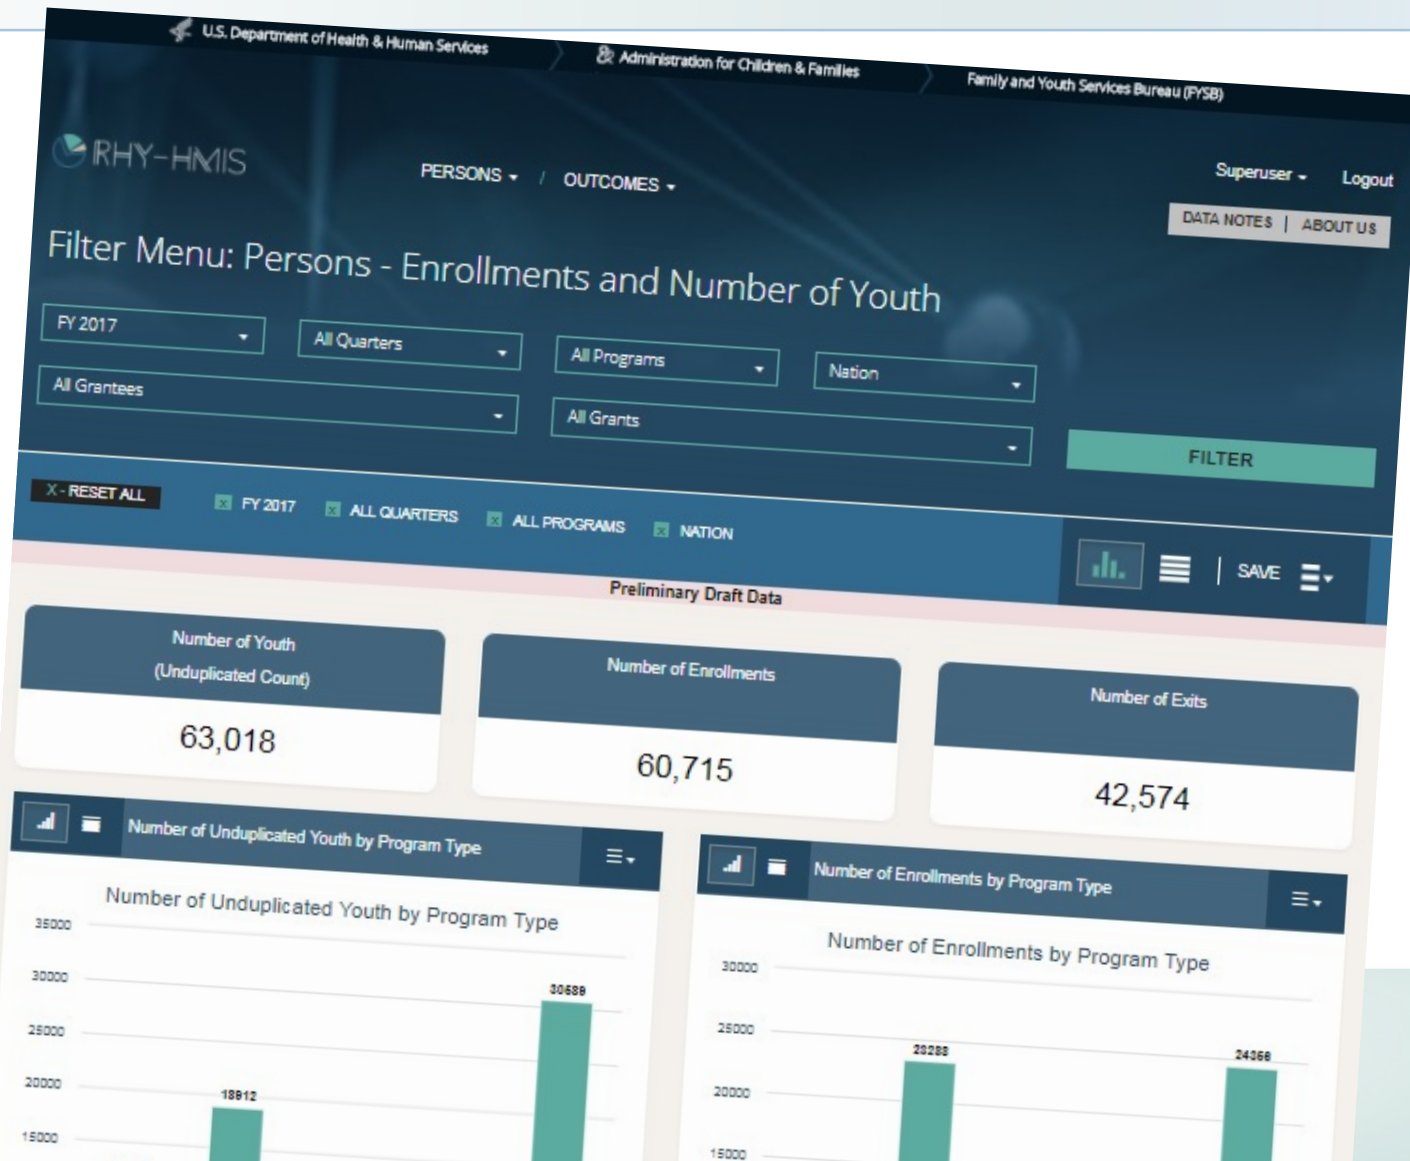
U.S. Department of Health & Human Services

Administration for Children & Families

Family and Youth Services Bureau (FYSB)

RHY-HMIS

PERSONS / OUTCOMES

Superuser Logout

DATA NOTES | ABOUT US

Filter Menu: Persons - Enrollments and Number of Youth

FY 2017

All Quarters

All Programs

Nation

All Grantees

All Grants

FILTER

X - RESET ALL

FY 2017

ALL QUARTERS

ALL PROGRAMS

NATION

SAVE

Preliminary Draft Data

Number of Youth (Unduplicated Count)

63,018

Number of Enrollments

60,715

Number of Exits

42,574

Number of Unduplicated Youth by Program Type

Number of Unduplicated Youth by Program Type

35000

30000

25000

20000

15000

18912

30689

Number of Enrollments by Program Type

Number of Enrollments by Program Type

30000

25000

20000

15000

20288

24366